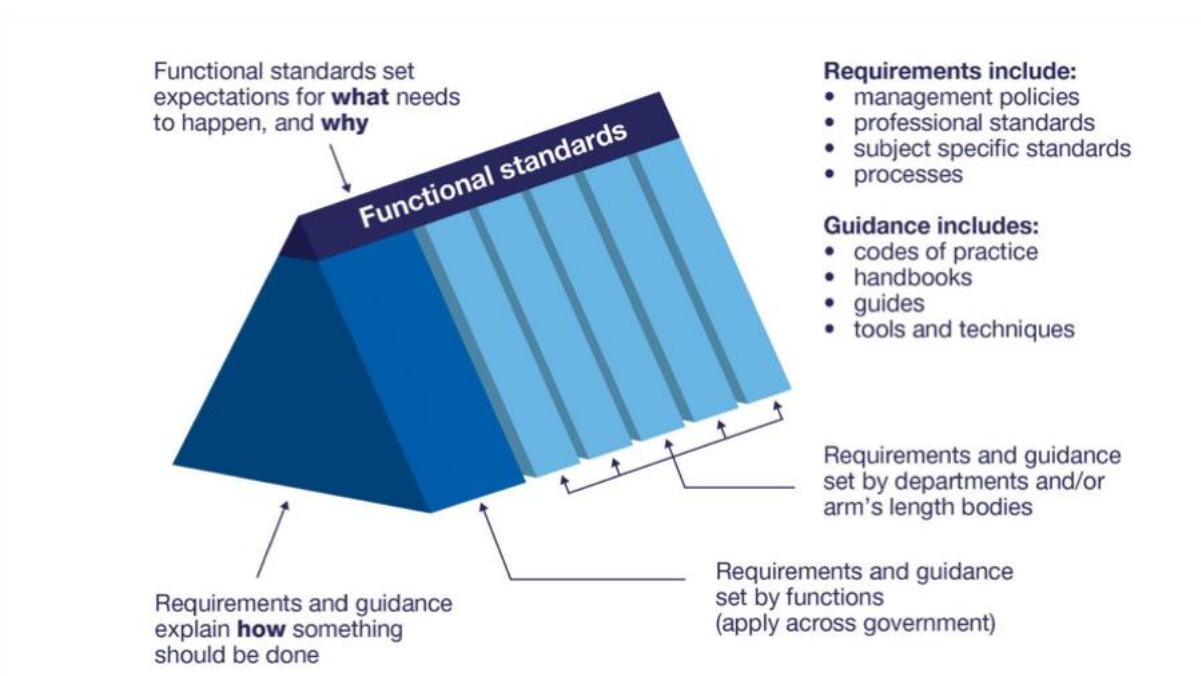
Functional standards set expectations for **what** needs to happen, and **why**

Functional standards

Requirements include:
• management policies
• professional standards
• subject specific standards
• processes

Guidance includes:
• codes of practice
• handbooks
• guides
• tools and techniques

Requirements and guidance set by departments and/or arm's length bodies

Requirements and guidance set by functions (apply across government)

Requirements and guidance explain **how** something should be done